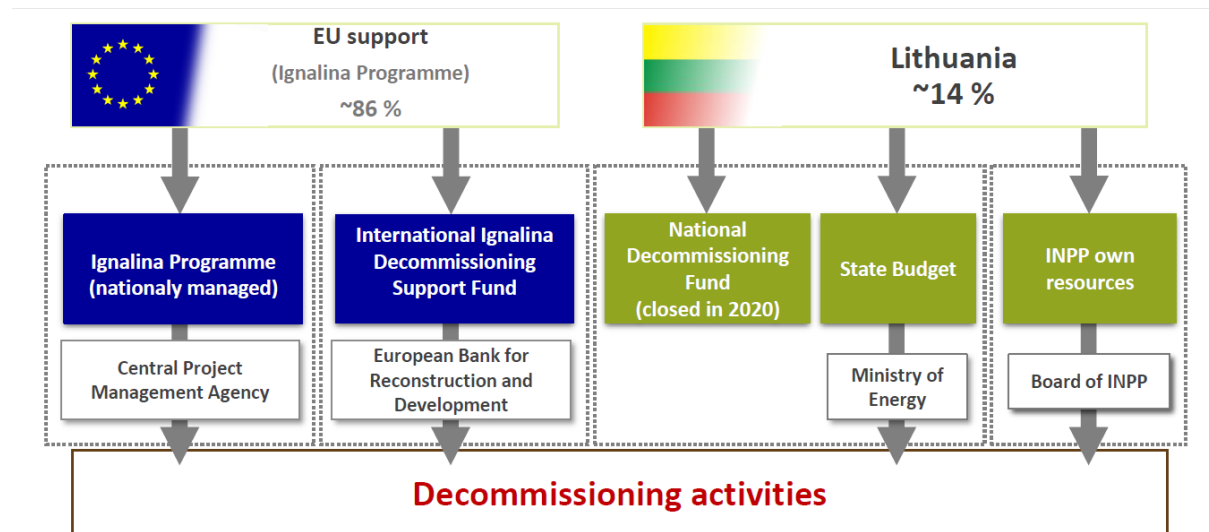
EU support
(Ignalina Programme)
~86 %

Lithuania
~14 %

Ignalina Programme (nationaly managed)

Central Project Management Agency

International Ignalina Decommissioning Support Fund

European Bank for Reconstruction and Development

National Decommissioning Fund (closed in 2020)

State Budget

Ministry of Energy

INPP own resources

Board of INPP

Decommissioning activities